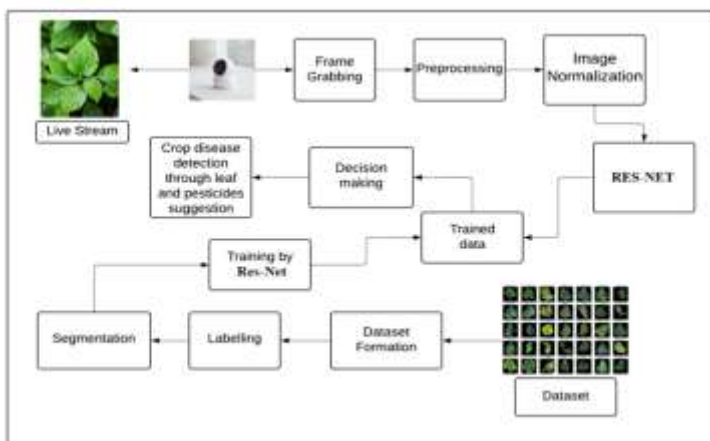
Live Stream

Frame Grabbing

Preprocessing

Image Normalization

RES-NET

Decision making

Crop disease detection through leaf and pesticides suggesion

Trained data

Training by Res-Net

Segmentation

Labelling

Dataset Formation

Dataset